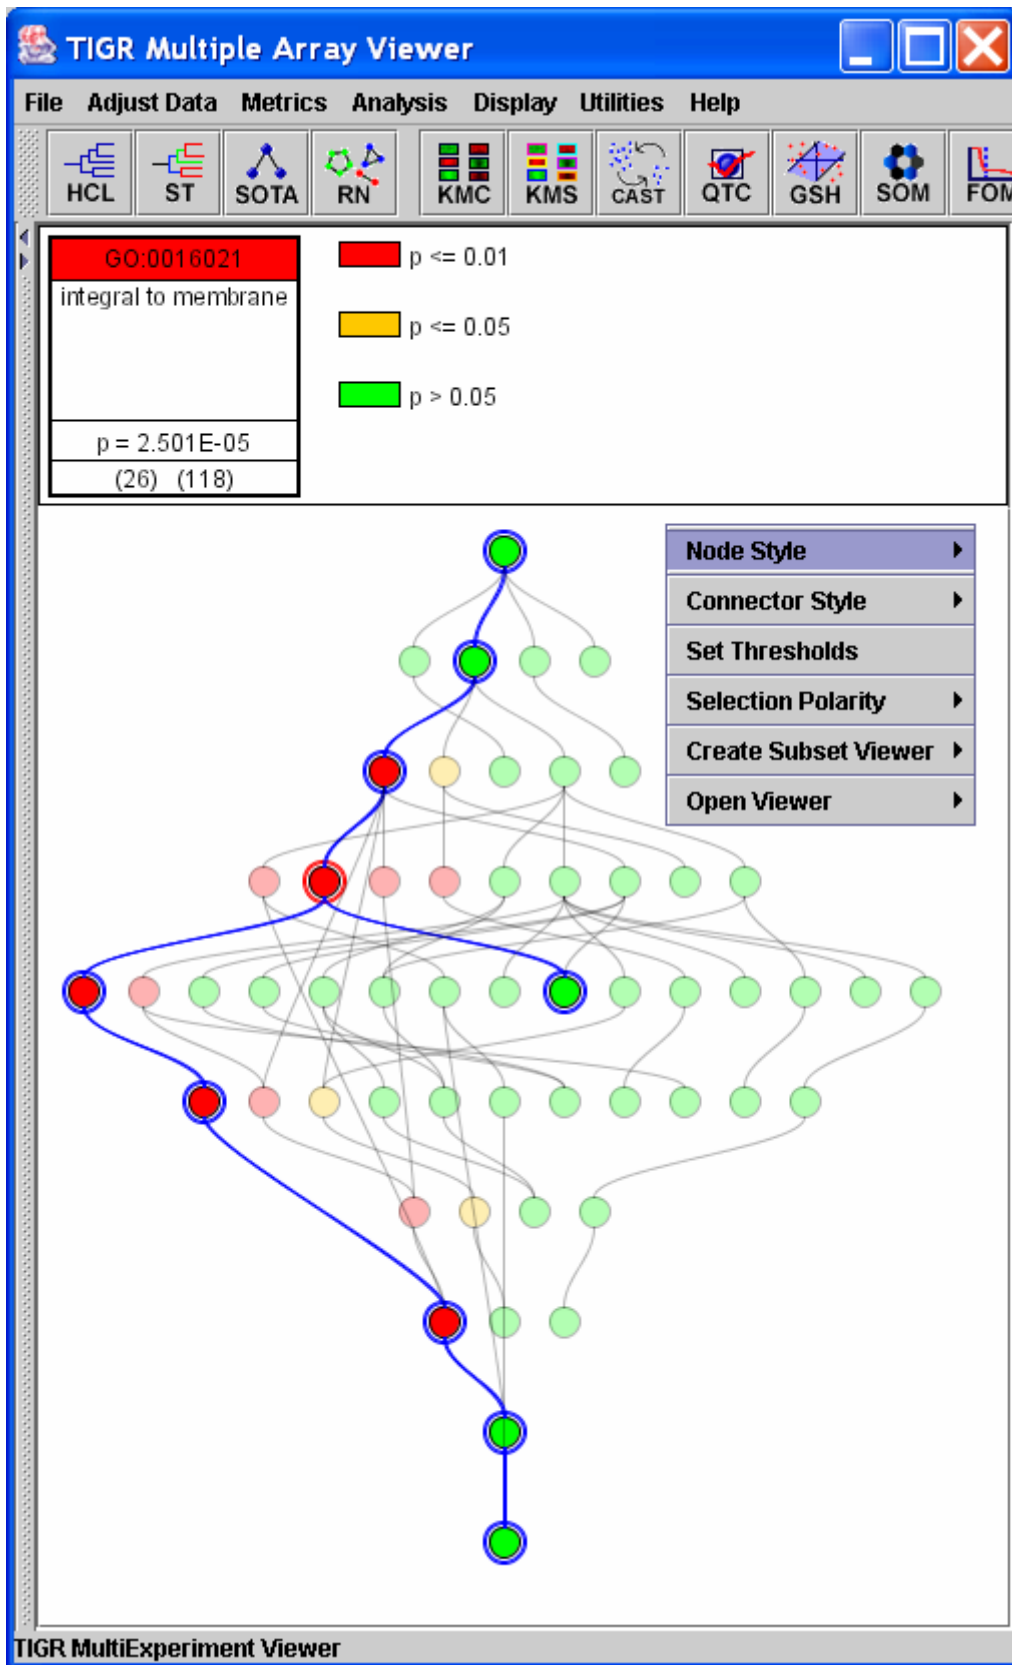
TIGR Multiple Array Viewer

File Adjust Data Metrics Analysis Display Utilities Help

HCL ST SOTA RN KMC KMS CAST QTC GSH SOM FOM

GO:0016021
integral to membrane
p = 2.501E-05
(26) (118)

p <= 0.01
p <= 0.05
p > 0.05

Node Style
Connector Style
Set Thresholds
Selection Polarity
Create Subset Viewer
Open Viewer

TIGR MultiExperiment Viewer